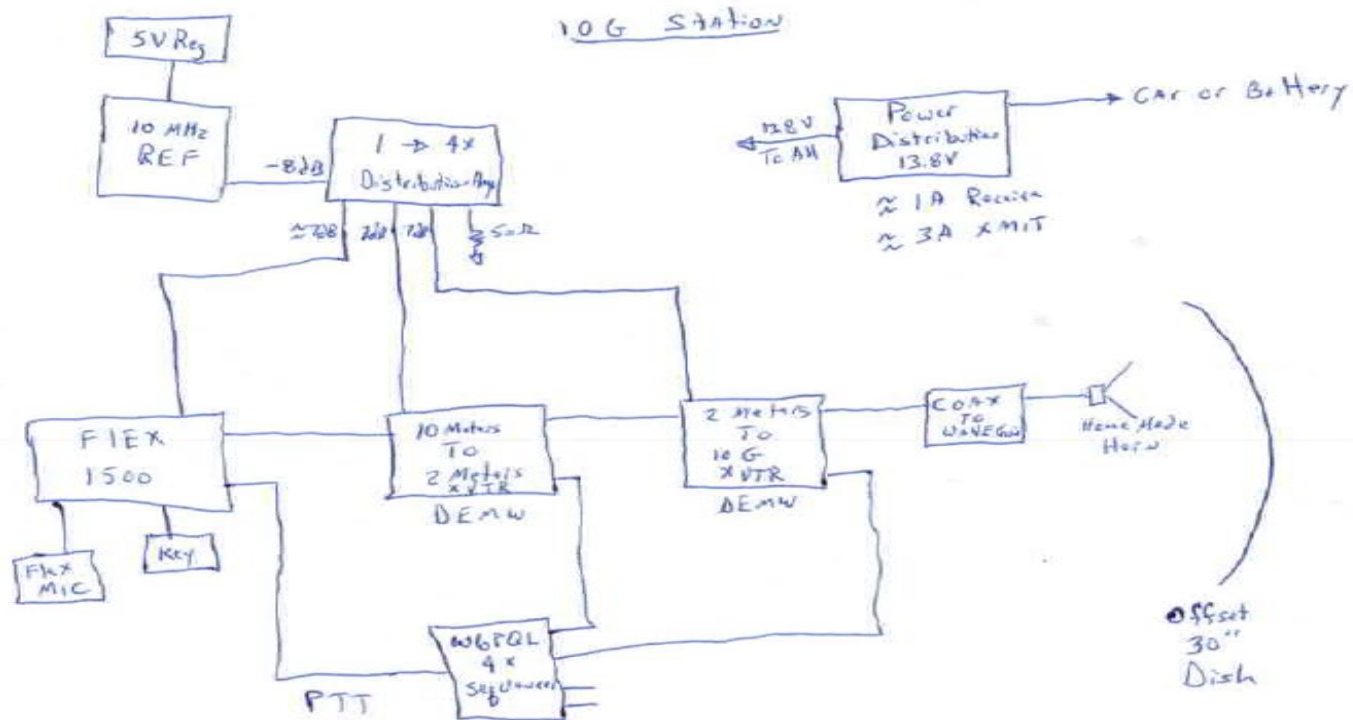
10G Station

5V Reg

10 MHz REF

-8dB

1 ⇒ 4x Distribution Amp

≈7dB 7dB 7dB

50Ω

12.8V To All

Power Distribution 13.8V

≈ 1A Receive
≈ 3A XMIT

Car or Battery

FlEX 1500

Flex MIC

Key

10 Meters To 2 Meters XVTR

DEMW

2 Meters To 10 G XVTR

DEMW

COAX To WAVEGuide

Home Made Horn

Offset 30" Dish

W6PQL 4x Sequencer

PTT